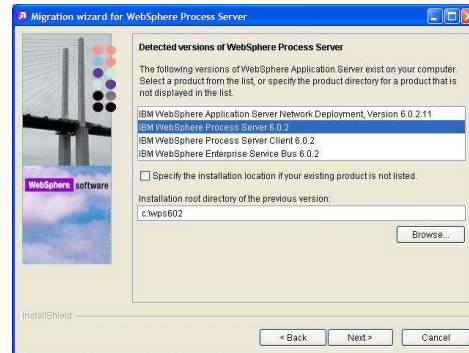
Migration wizard for WebSphere Process Server

Detected versions of WebSphere Process Server

The following versions of WebSphere Application Server exist on your computer. Select a product from the list, or specify the product directory for a product that is not displayed in the list.

IBM WebSphere Application Server Network Deployment, Version 6.0.2.11
IBM WebSphere Process Server 6.0.2
IBM WebSphere Process Server Client 6.0.2
IBM WebSphere Enterprise Service Bus 6.0.2

Specify the installation location if your existing product is not listed.

Installation root directory of the previous version:

c:\wps602

Browse...

WebSphere software

InstallShield

< Back

Next >

Cancel